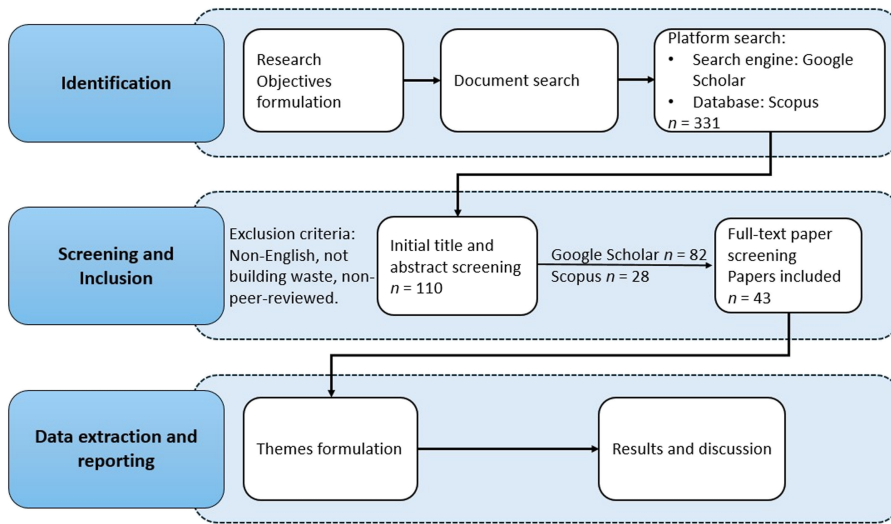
Identification

Research Objectives formulation

Document search

Platform search:
• Search engine: Google Scholar
• Database: Scopus
$n$ = 331

Screening and Inclusion

Exclusion criteria: Non-English, not building waste, non-peer-reviewed.

Initial title and abstract screening
$n$ = 110

Google Scholar $n$ = 82
Scopus $n$ = 28

Full-text paper screening
Papers included
$n$ = 43

Data extraction and reporting

Themes formulation

Results and discussion